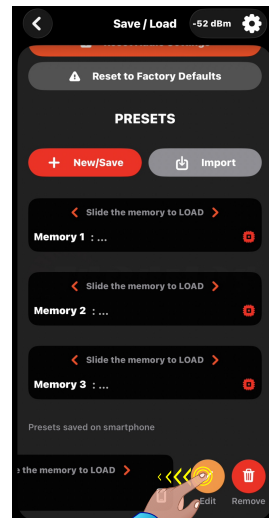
Save / Load
-52 dBm
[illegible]
Reset to Factory Defaults
PRESETS
New/Save
Import
Slide the memory to LOAD
Memory 1 : ...
Slide the memory to LOAD
Memory 2 : ...
Slide the memory to LOAD
Memory 3 : ...
Presets saved on smartphone
e the memory to LOAD
Edit
Remove